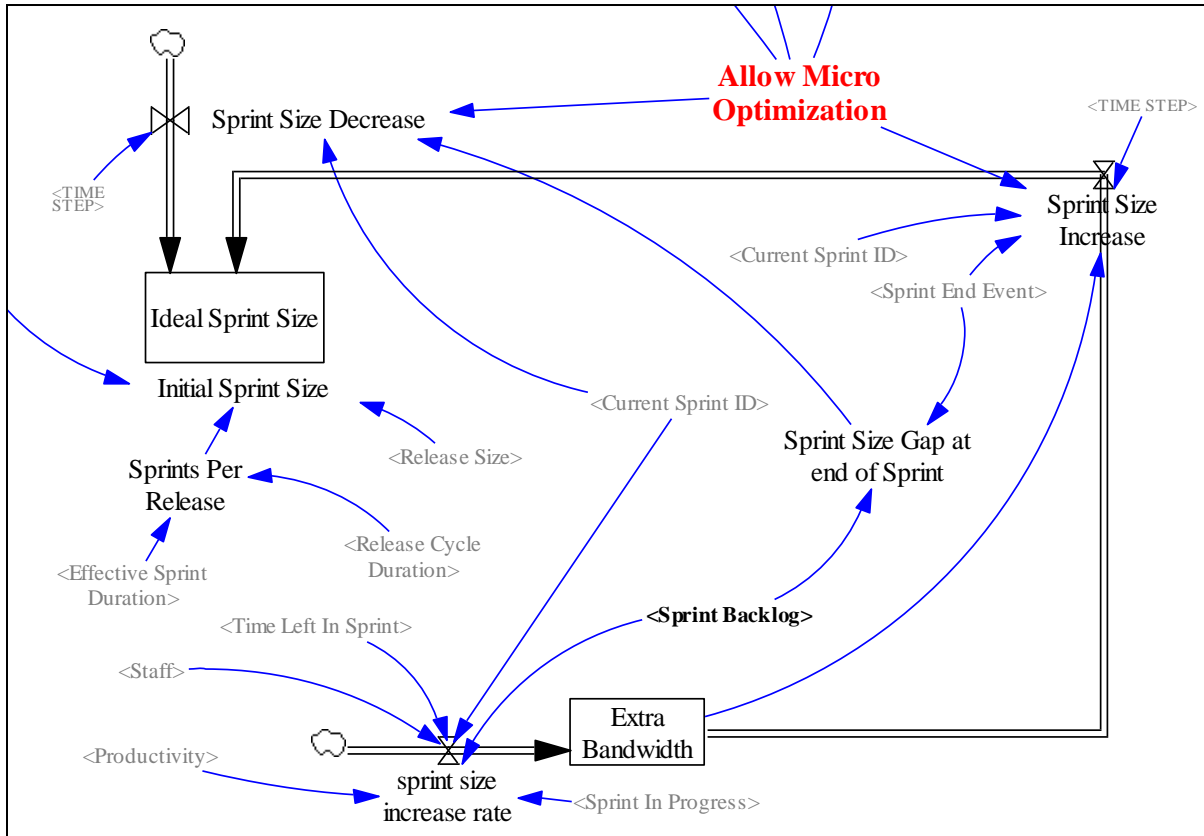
Allow Micro Optimization

<TIME STEP>

Sprint Size Decrease

<TIME STEP>

Sprint Size Increase

<Current Sprint ID>

<Sprint End Event>

Ideal Sprint Size

Initial Sprint Size

<Current Sprint ID>

Sprint Size Gap at end of Sprint

<Release Size>

Sprints Per Release

<Release Cycle Duration>

<Effective Sprint Duration>

<Sprint Backlog>

<Time Left In Sprint>

<Staff>

Extra Bandwidth

<Productivity>

sprint size increase rate

<Sprint In Progress>